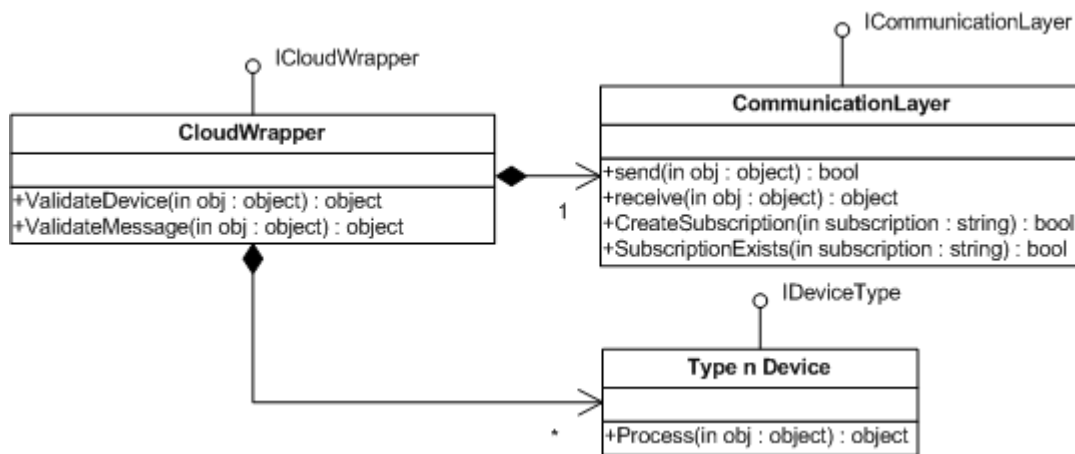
ICloudWrapper

CloudWrapper

+ValidateDevice(in obj : object) : object
+ValidateMessage(in obj : object) : object

ICommunicationLayer

CommunicationLayer

+send(in obj : object) : bool
+receive(in obj : object) : object
+CreateSubscription(in subscription : string) : bool
+SubscriptionExists(in subscription : string) : bool

1

IDeviceType

Type n Device

+Process(in obj : object) : object

*